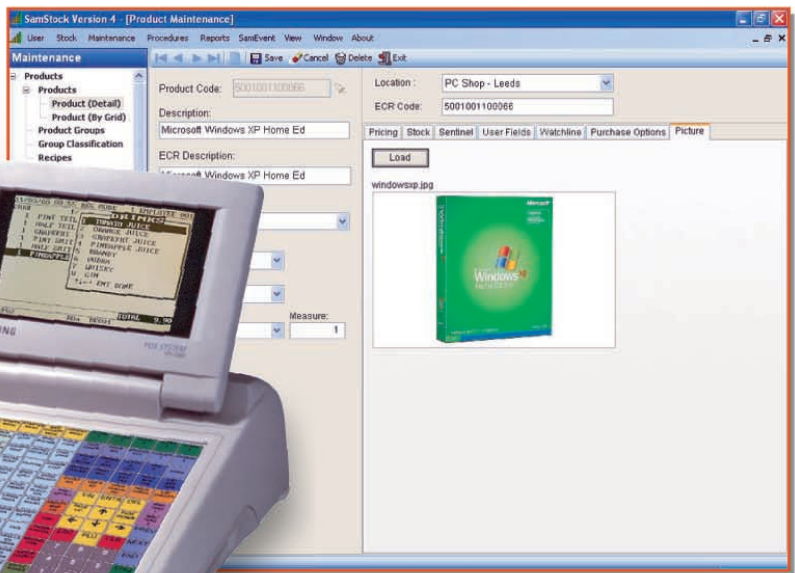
SamStock Version 4 - [Product Maintenance]

User Stock Maintenance Procedures Reports SamEvent View Window About

Maintenance

Products
Products
Product (Detail)
Product (By Grid)
Product Groups
Group Classification
Recipes

Save Cancel Delete Exit

Product Code: 5001001100066

Description:
Microsoft Windows XP Home Ed

ECR Description:
Microsoft Windows XP Home Ed

Measure:
1

Location : PC Shop - Leeds

ECR Code: 5001001100066

Pricing | Stock | Sentinel | User Fields | Watchline | Purchase Options | Picture

Load

windowsxp.jpg

Windows XP

DRINKS
TOMATO JUICE
ORANGE JUICE
GRAPEFRUIT JUICE
PINEAPPLE JUICE
BRANDY
VODKA
WHISKY
GIN
PINT TETL
HALF TETL
SHANDY
PINT SMITH
HALF SMITH
PINEAPPLE
TOTAL 9.90
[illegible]